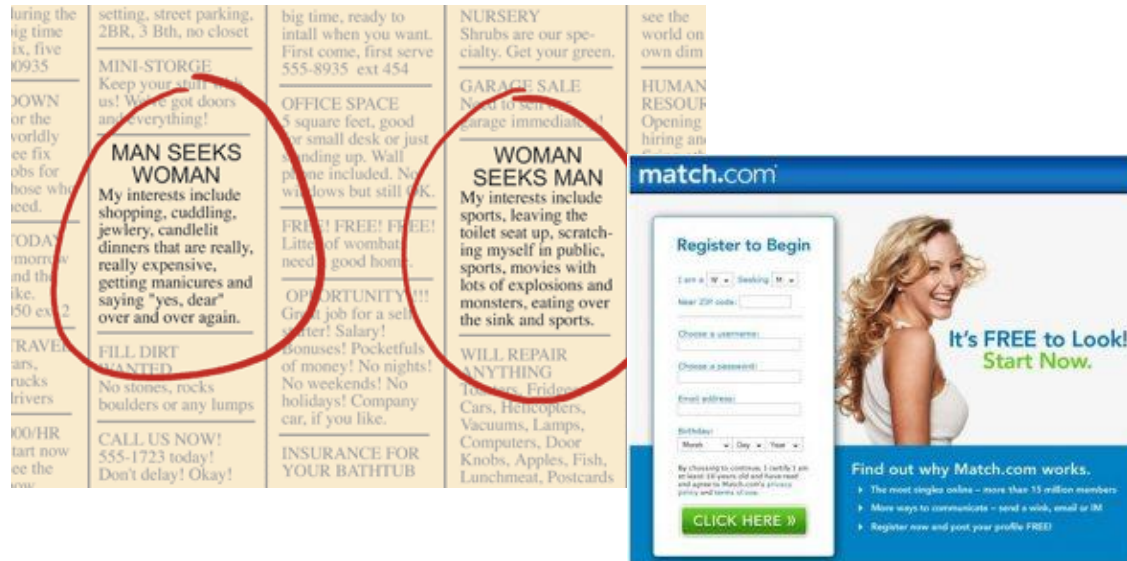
during the big time, five 0935

DOWN for the worldly fee fix jobs for those who need.

TODAY morrow and the like. 50 ex 2

TRAVEL cars, trucks drivers

00/HR start now see the

setting, street parking, 2BR, 3 Bth, no closet

MINI-STORGE
Keep your stuff with us! We've got doors and everything!

MAN SEEKS WOMAN
My interests include shopping, cuddling, jewlery, candlelit dinners that are really, really expensive, getting manicures and saying "yes, dear" over and over again.

FILL DIRT WANTED
No stones, rocks boulders or any lumps

CALL US NOW!
555-1723 today! Don't delay! Okay!

big time, ready to intall when you want. First come, first serve 555-8935 ext 454

OFFICE SPACE
5 square feet, good for small desk or just standing up. Wall phone included. No windows but still OK.

FREE! FREE! FREE!
Litter of wombats need a good home.

OPPORTUNITY!!!
Great job for a self starter! Salary! Bonuses! Pocketfuls of money! No nights! No weekends! No holidays! Company car, if you like.

INSURANCE FOR YOUR BATHTUB

NURSERY
Shrubs are our specialty. Get your green.

GARAGE SALE
Need to sell our garage immediately!

WOMAN SEEKS MAN
My interests include sports, leaving the toilet seat up, scratching myself in public, sports, movies with lots of explosions and monsters, eating over the sink and sports.

WILL REPAIR ANYTHING
Toasters, Fridges, Cars, Helicopters, Vacuums, Lamps, Computers, Door Knobs, Apples, Fish, Lunchmeat, Postcards

see the world on own dim

HUMAN RESOUR Opening hiring and

match.com

Register to Begin

I am a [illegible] Seeking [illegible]
Near ZIP code:
Choose a username:
Choose a password:
Email address:
Birthday:
Month Day Year

By choosing to continue, I certify I am at least 18 years old and have read and agree to Match.com's privacy policy and terms of use.

CLICK HERE »

It's FREE to Look!
Start Now.

Find out why Match.com works.
The most singles online – more than 15 million members
More ways to communicate – send a wink, email or IM
Register now and post your profile FREE!